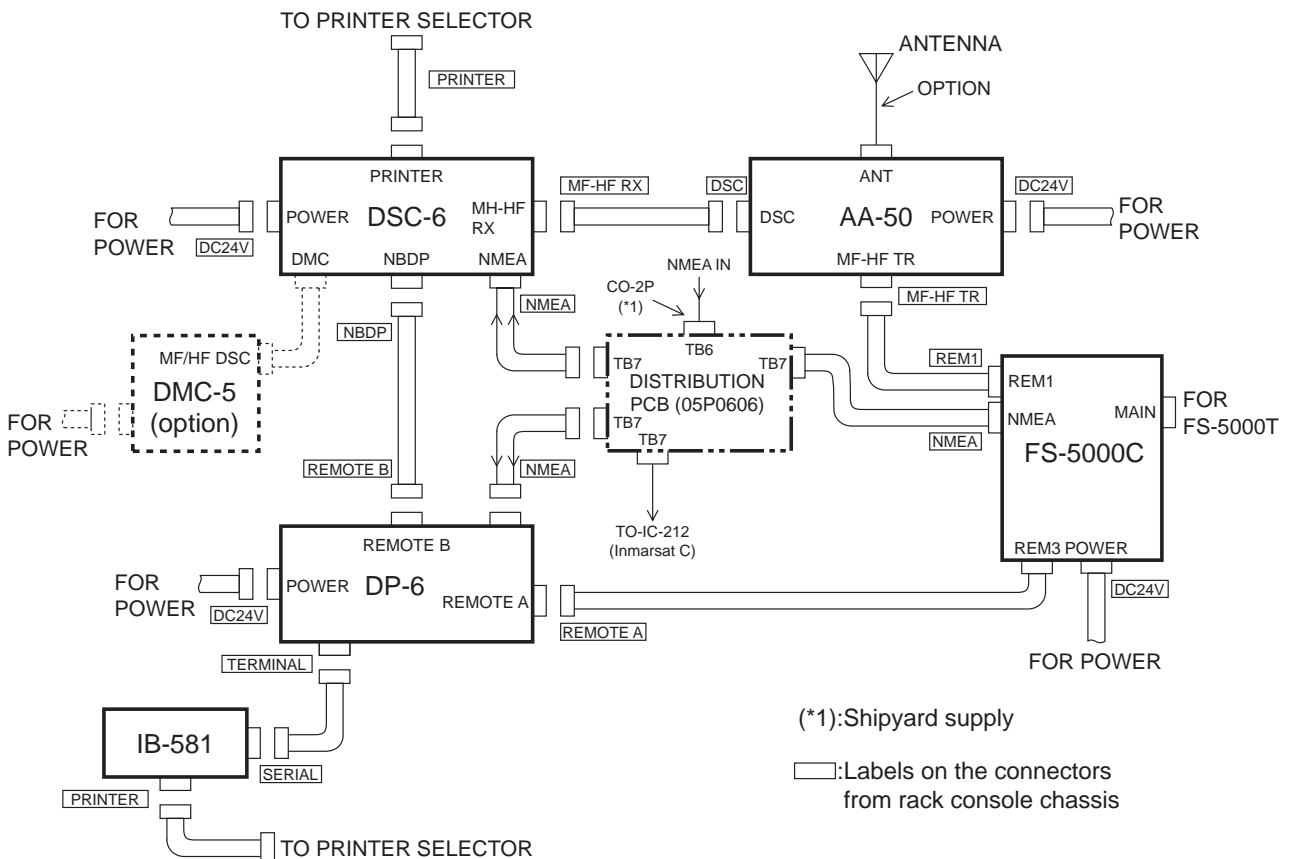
TO PRINTER SELECTOR

PRINTER

ANTENNA

OPTION

PRINTER

FOR POWER

DC24V

POWER

DSC-6

MH-HF RX

DMC

NBDP

NMEA

MF-HF RX

DSC

DSC

ANT

AA-50

POWER

MF-HF TR

DC24V

FOR POWER

NMEA IN

CO-2P (*1)

NMEA

MF-HF TR

NBDP

MF/HF DSC

DMC-5 (option)

FOR POWER

TB6

TB7

TB7

DISTRIBUTION PCB (05P0606)

TB7

TB7

REM1

REM1

NMEA

MAIN

FOR FS-5000T

NMEA

FS-5000C

REMOTE B

NMEA

TO-IC-212 (Inmarsat C)

REMOTE B

FOR POWER

POWER

DP-6

REMOTE A

DC24V

REM3 POWER

DC24V

REMOTE A

TERMINAL

FOR POWER

IB-581

SERIAL

PRINTER

TO PRINTER SELECTOR

(*1):Shipyard supply

:Labels on the connectors from rack console chassis